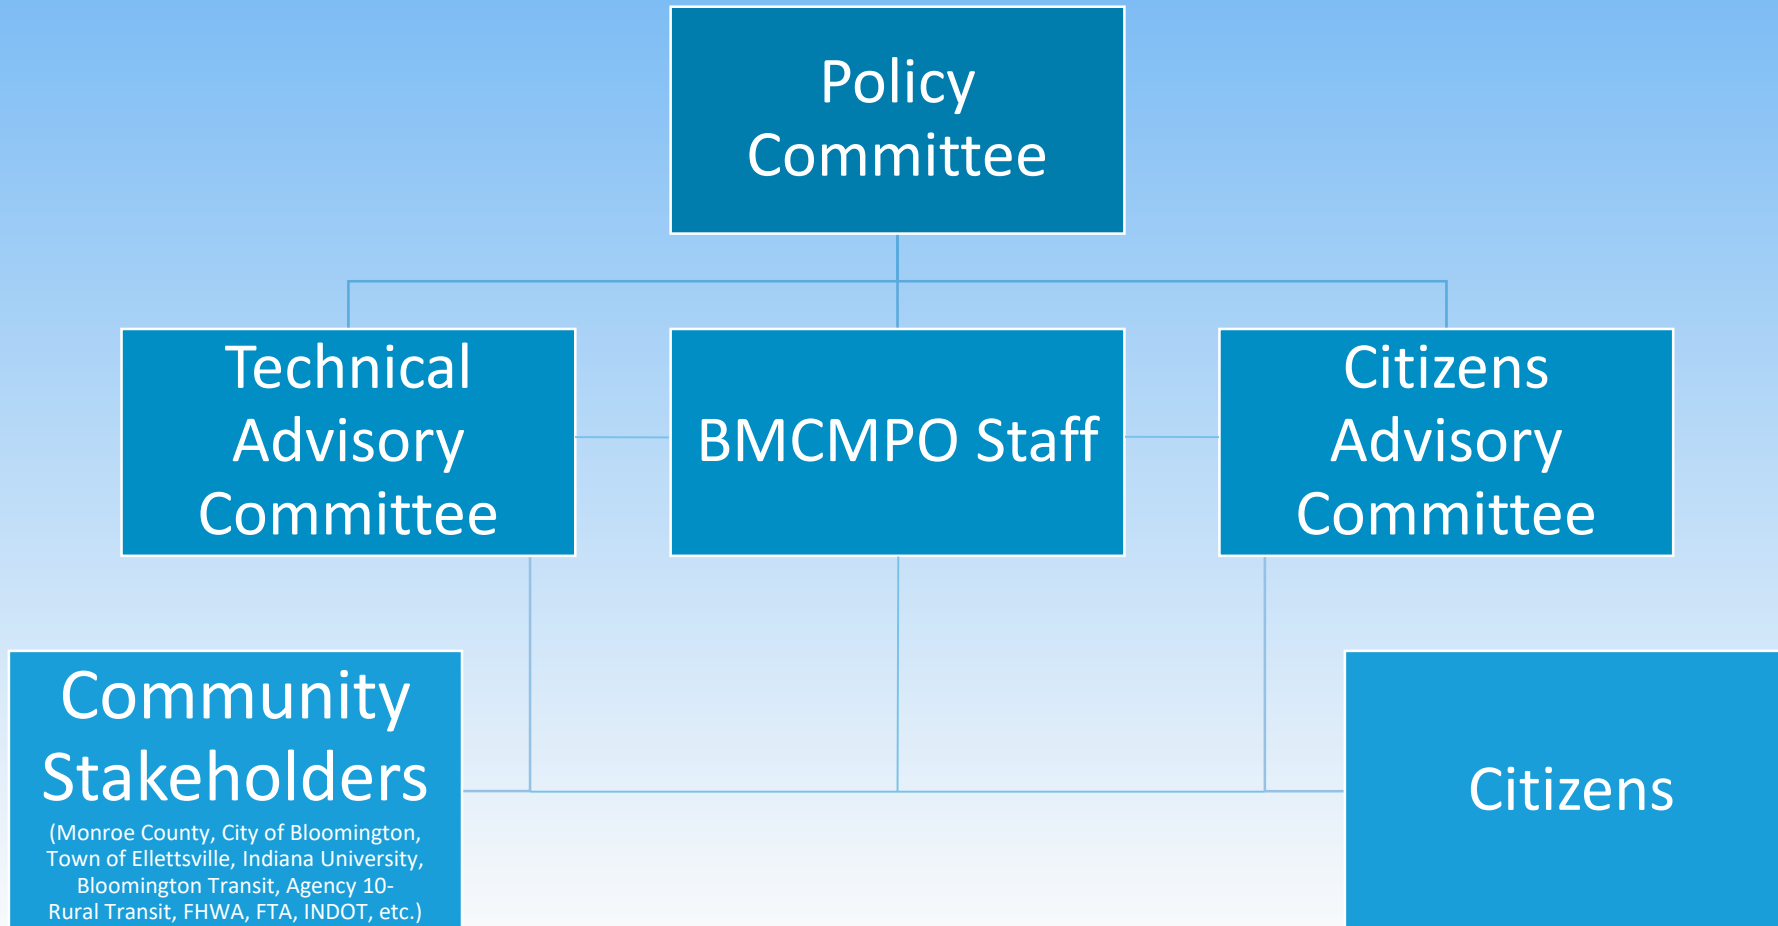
Policy Committee

Technical Advisory Committee

BMCMPO Staff

Citizens Advisory Committee

Community Stakeholders
(Monroe County, City of Bloomington, Town of Ellettsville, Indiana University, Bloomington Transit, Agency 10-Rural Transit, FHWA, FTA, INDOT, etc.)

Citizens